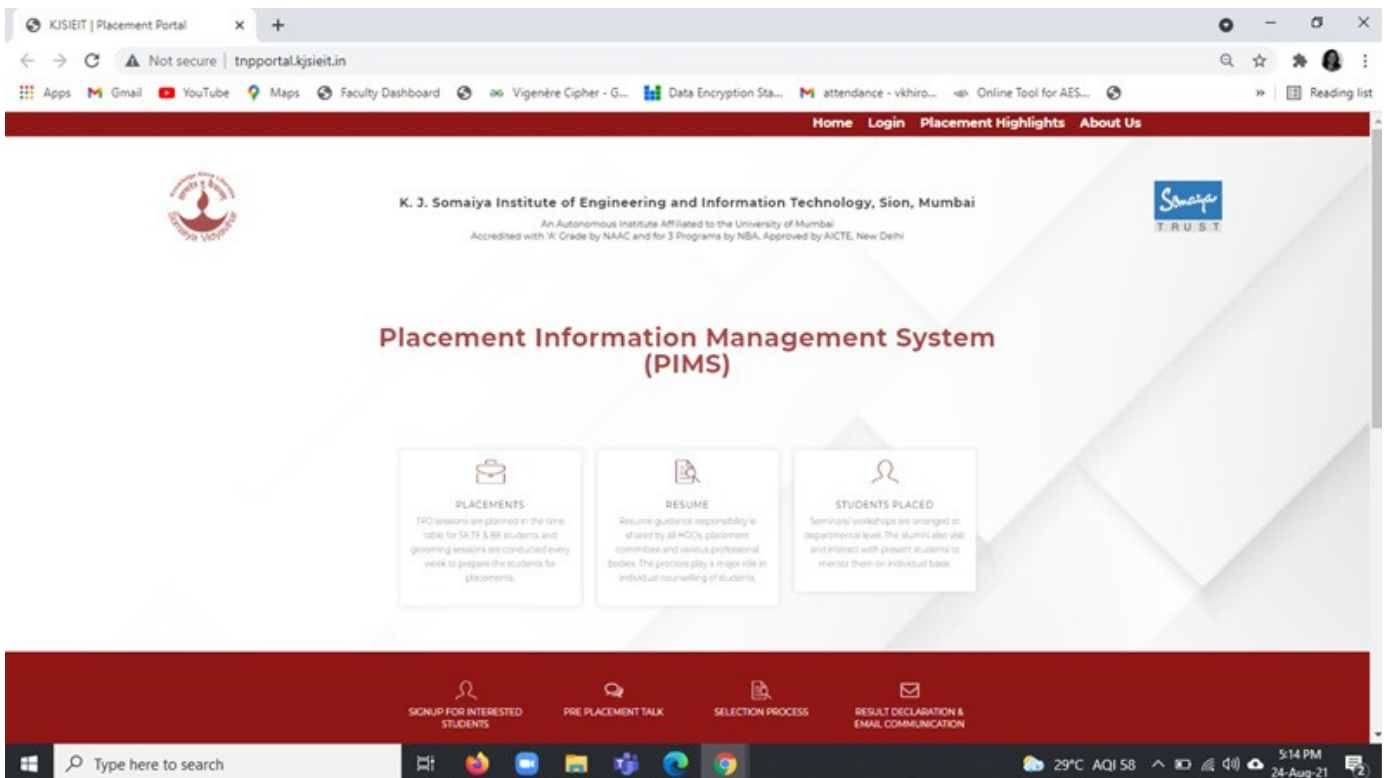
KJSIEIT | Placement Portal × +

Not secure | tnpportal.kjsieit.in

Apps Gmail YouTube Maps Faculty Dashboard Vigenère Cipher - G... Data Encryption Sta... attendance - vkhiro... Online Tool for AES... » Reading list

Home Login Placement Highlights About Us

Somaiya Vidyavihar

K. J. Somaiya Institute of Engineering and Information Technology, Sion, Mumbai

An Autonomous Institute Affiliated to the University of Mumbai
Accredited with 'A' Grade by NAAC and for 3 Programs by NBA, Approved by AICTE, New Delhi

Somaiya TRUST

Placement Information Management System (PIMS)

PLACEMENTS

TPO sessions are planned in the time table for SE,TE & BE students and grooming sessions are conducted every week to prepare the students for placements.

RESUME

Resume guidance responsibility is shared by all HODs, placement committee and various professional bodies. The proctors play a major role in individual counselling of students.

STUDENTS PLACED

Seminars/ workshops are arranged at departmental level. The alumni also visit and interact with present students to mentor them on individual basis.

SIGNUP FOR INTERESTED STUDENTS

PRE PLACEMENT TALK

SELECTION PROCESS

RESULT DECLARATION & EMAIL COMMUNICATION

Type here to search

29°C AQI 58

5:14 PM
24-Aug-21